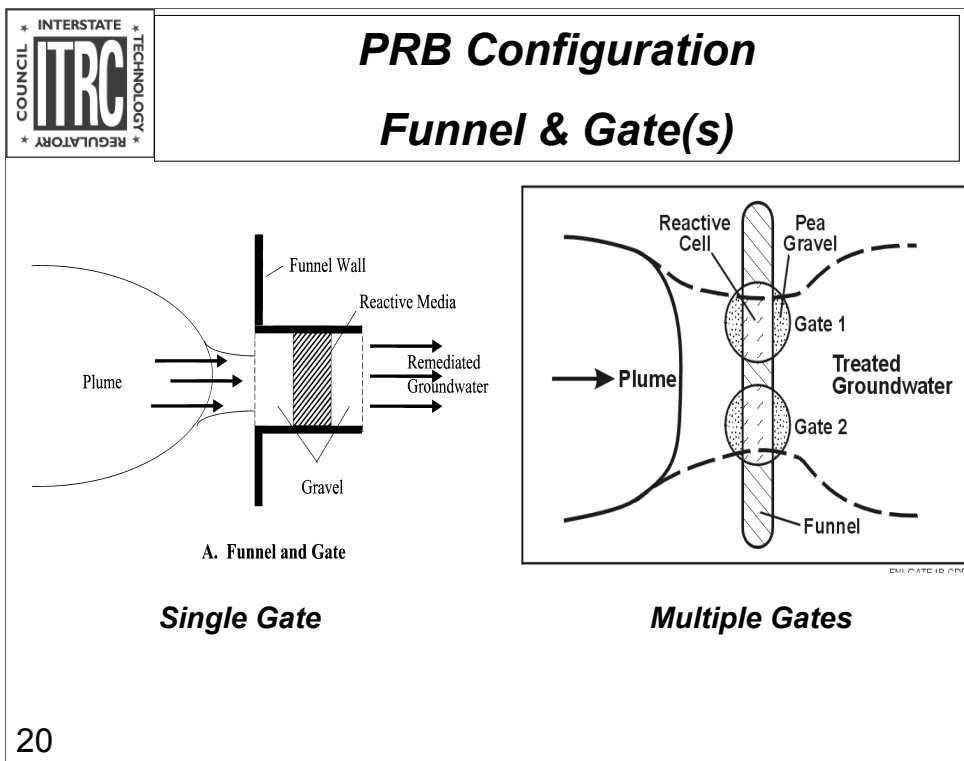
INTERSTATE TECHNOLOGY REGULATORY COUNCIL
ITRC

PRB Configuration

Funnel & Gate(s)

Funnel Wall
Reactive Media
Plume
Remediated Groundwater
Gravel

A. Funnel and Gate

Reactive Cell
Pea Gravel
Gate 1
Plume
Treated Groundwater
Gate 2
Funnel

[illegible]

Single Gate

Multiple Gates

20